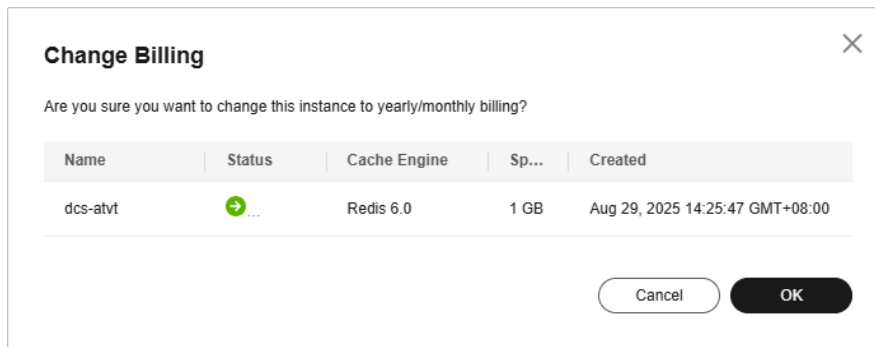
Change Billing

Are you sure you want to change this instance to yearly/monthly billing?

| Name | Status | Cache Engine | Sp... | Created |
|---|---|---|---|---|
| dcs-atvt | ... | Redis 6.0 | 1 GB | Aug 29, 2025 14:25:47 GMT+08:00 |

Cancel

OK